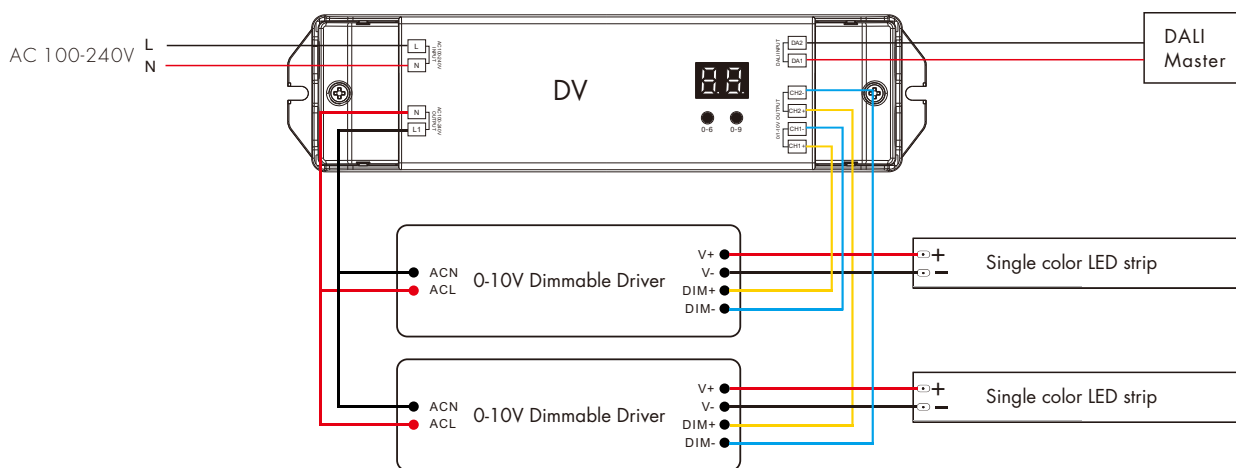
AC 100-240V L N

L N AC100-240V INPUT

N L1 AC100-240V OUTPUT

DV

0-6 0-9

DA2 DA1 DALI INPUT

CH2- CH2+ CH1- CH1+ 0/1-10V OUTPUT

DALI Master

ACN ACL 0-10V Dimmable Driver V+ V- DIM+ DIM-

+ − Single color LED strip

ACN ACL 0-10V Dimmable Driver V+ V- DIM+ DIM-

+ − Single color LED strip